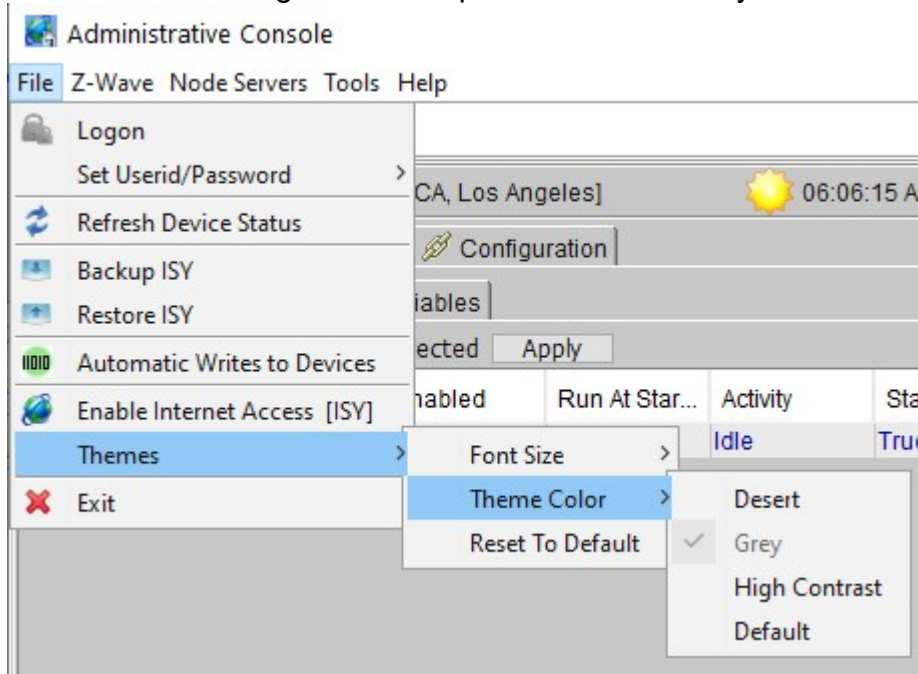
Administrative Console

File Z-Wave Node Servers Tools Help

Logon
Set Userid/Password
Refresh Device Status
Backup ISY
Restore ISY
Automatic Writes to Devices
Enable Internet Access [ISY]
Themes
Exit

CA, Los Angeles]
06:06:15 A
Configuration
iables
ected Apply
nabled
Run At Star...
Activity
Sta
Idle
Tru

Font Size
Theme Color
Reset To Default

Desert
Grey
High Contrast
Default